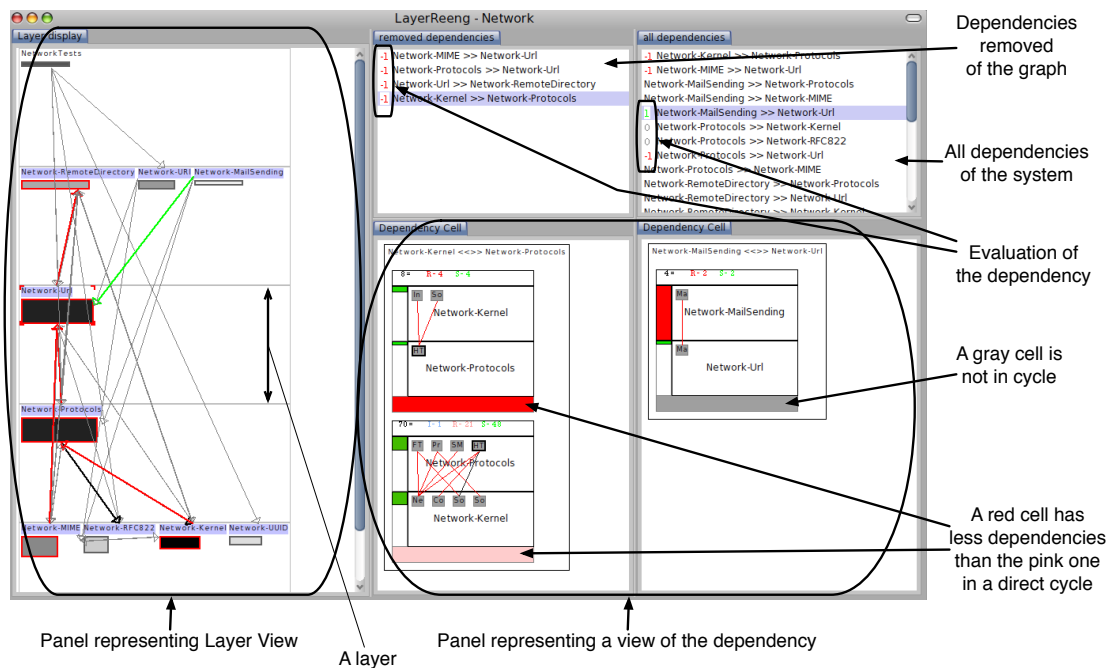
LayerReeng - Network

Layer display

NetworkTests

Network-RemoteDirectory Network-Url Network-MailSending

Network-Url

Network-Protocols

Network-MIME Network-RFC822 Network-Kernel Network-UUID

removed dependencies

-1 Network-MIME >> Network-Url
-1 Network-Protocols >> Network-Url
-1 Network-Url >> Network-RemoteDirectory
-1 Network-Kernel >> Network-Protocols

all dependencies

-1 Network-Kernel >> Network-Protocols
-1 Network-MIME >> Network-Url
Network-MailSending >> Network-Protocols
Network-MailSending >> Network-MIME
1 Network-MailSending >> Network-Url
0 Network-Protocols >> Network-Kernel
0 Network-Protocols >> Network-RFC822
-1 Network-Protocols >> Network-Url
Network-Protocols >> Network-MIME
Network-RemoteDirectory >> Network-Protocols
Network-RemoteDirectory >> Network-Url
Network-RemoteDirectory >> Network-Kernel

Dependency Cell

Network-Kernel <<>> Network-Protocols

8= R-4 S-4

In So

Network-Kernel

HT

Network-Protocols

70= I-1 R-21 S-48

FT Pr SM HT

Network-Protocols

Ne Co So So

Network-Kernel

Dependency Cell

Network-MailSending <<>> Network-Url

4= R-2 S-2

Ma

Network-MailSending

Ma

Network-Url

Dependencies removed of the graph

All dependencies of the system

Evaluation of the dependency

A gray cell is not in cycle

A red cell has less dependencies than the pink one in a direct cycle

Panel representing Layer View

A layer

Panel representing a view of the dependency